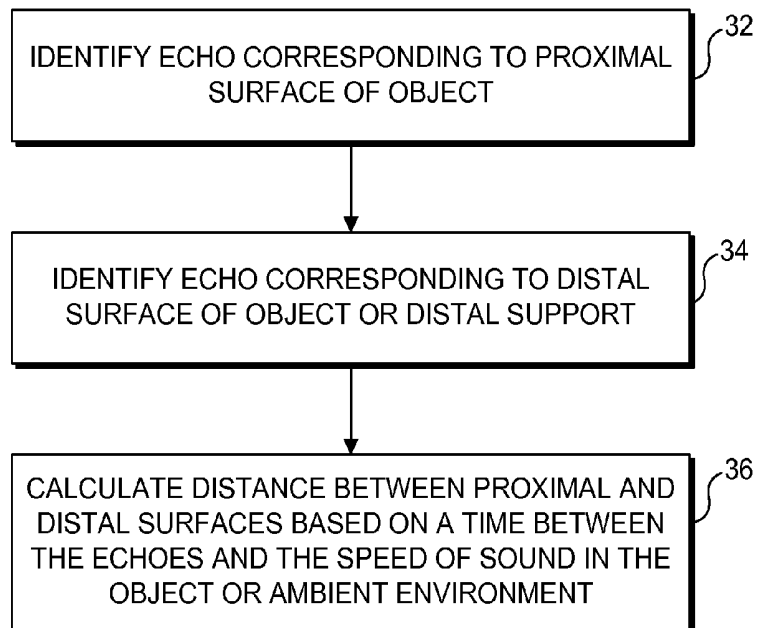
IDENTIFY ECHO CORRESPONDING TO PROXIMAL SURFACE OF OBJECT

32

IDENTIFY ECHO CORRESPONDING TO DISTAL SURFACE OF OBJECT OR DISTAL SUPPORT

34

CALCULATE DISTANCE BETWEEN PROXIMAL AND DISTAL SURFACES BASED ON A TIME BETWEEN THE ECHOES AND THE SPEED OF SOUND IN THE OBJECT OR AMBIENT ENVIRONMENT

36